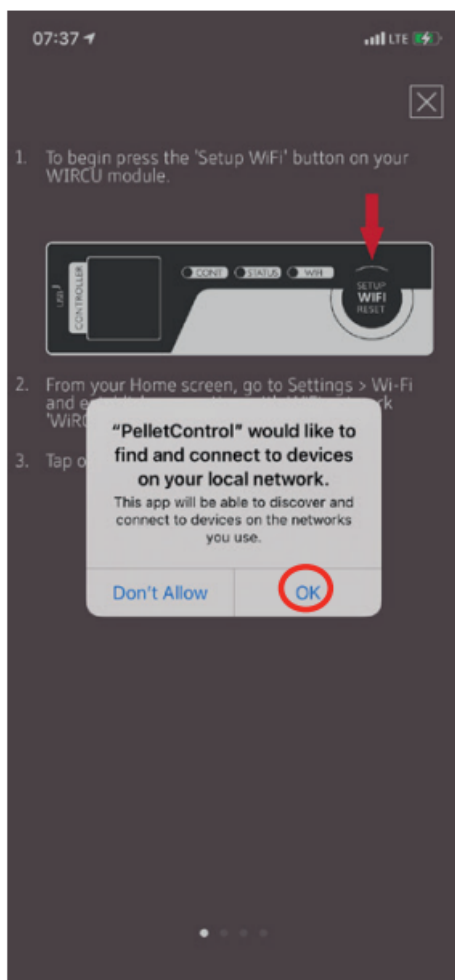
07:37

LTE

1. To begin press the 'Setup WiFi' button on your WIRCU module.

USB CONTROLLER CONT STATUS WIFI SETUP WIFI RESET

2. From your Home screen, go to Settings > Wi-Fi and e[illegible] 'WiR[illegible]

3. Tap o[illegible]

"PelletControl" would like to find and connect to devices on your local network.

This app will be able to discover and connect to devices on the networks you use.

Don't Allow

OK